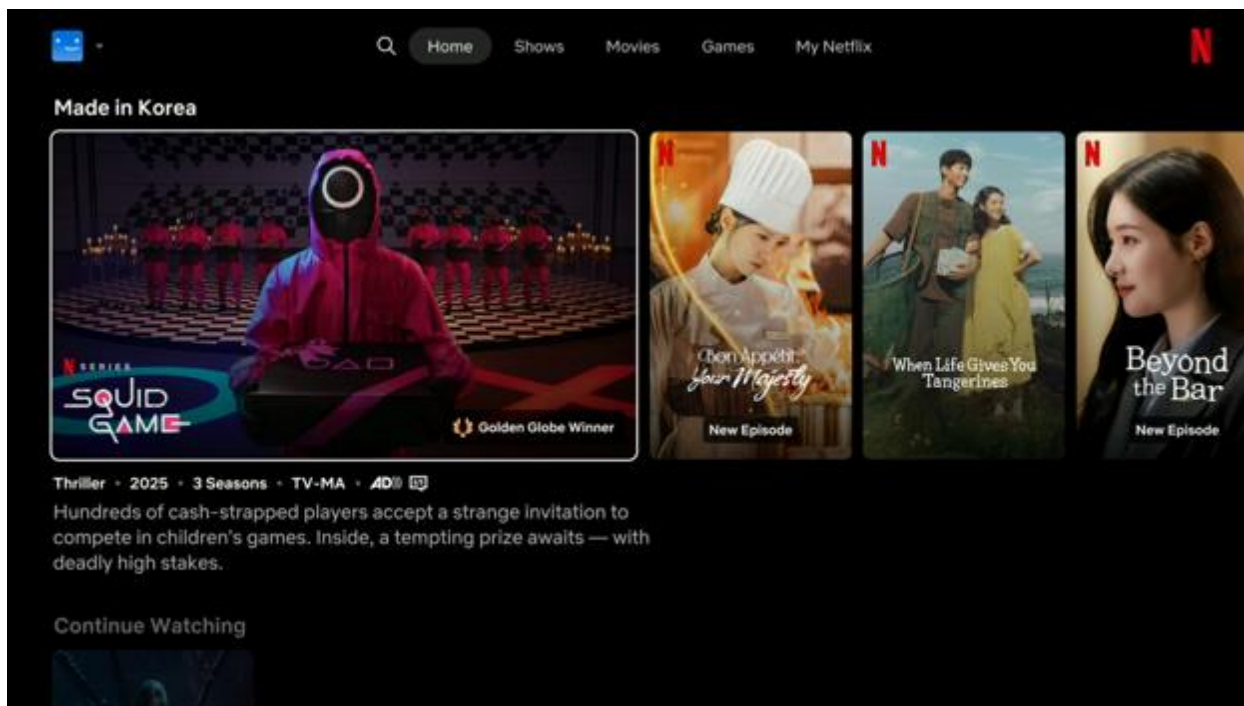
Home Shows Movies Games My Netflix

N

Made in Korea

N SERIES
SQUID GAME

Golden Globe Winner

N
Bon Appétit, Your Majesty
New Episode

N
When Life Gives You Tangerines

N
Beyond the Bar
New Episode

Thriller · 2025 · 3 Seasons · TV-MA · AD

Hundreds of cash-strapped players accept a strange invitation to compete in children's games. Inside, a tempting prize awaits — with deadly high stakes.

Continue Watching